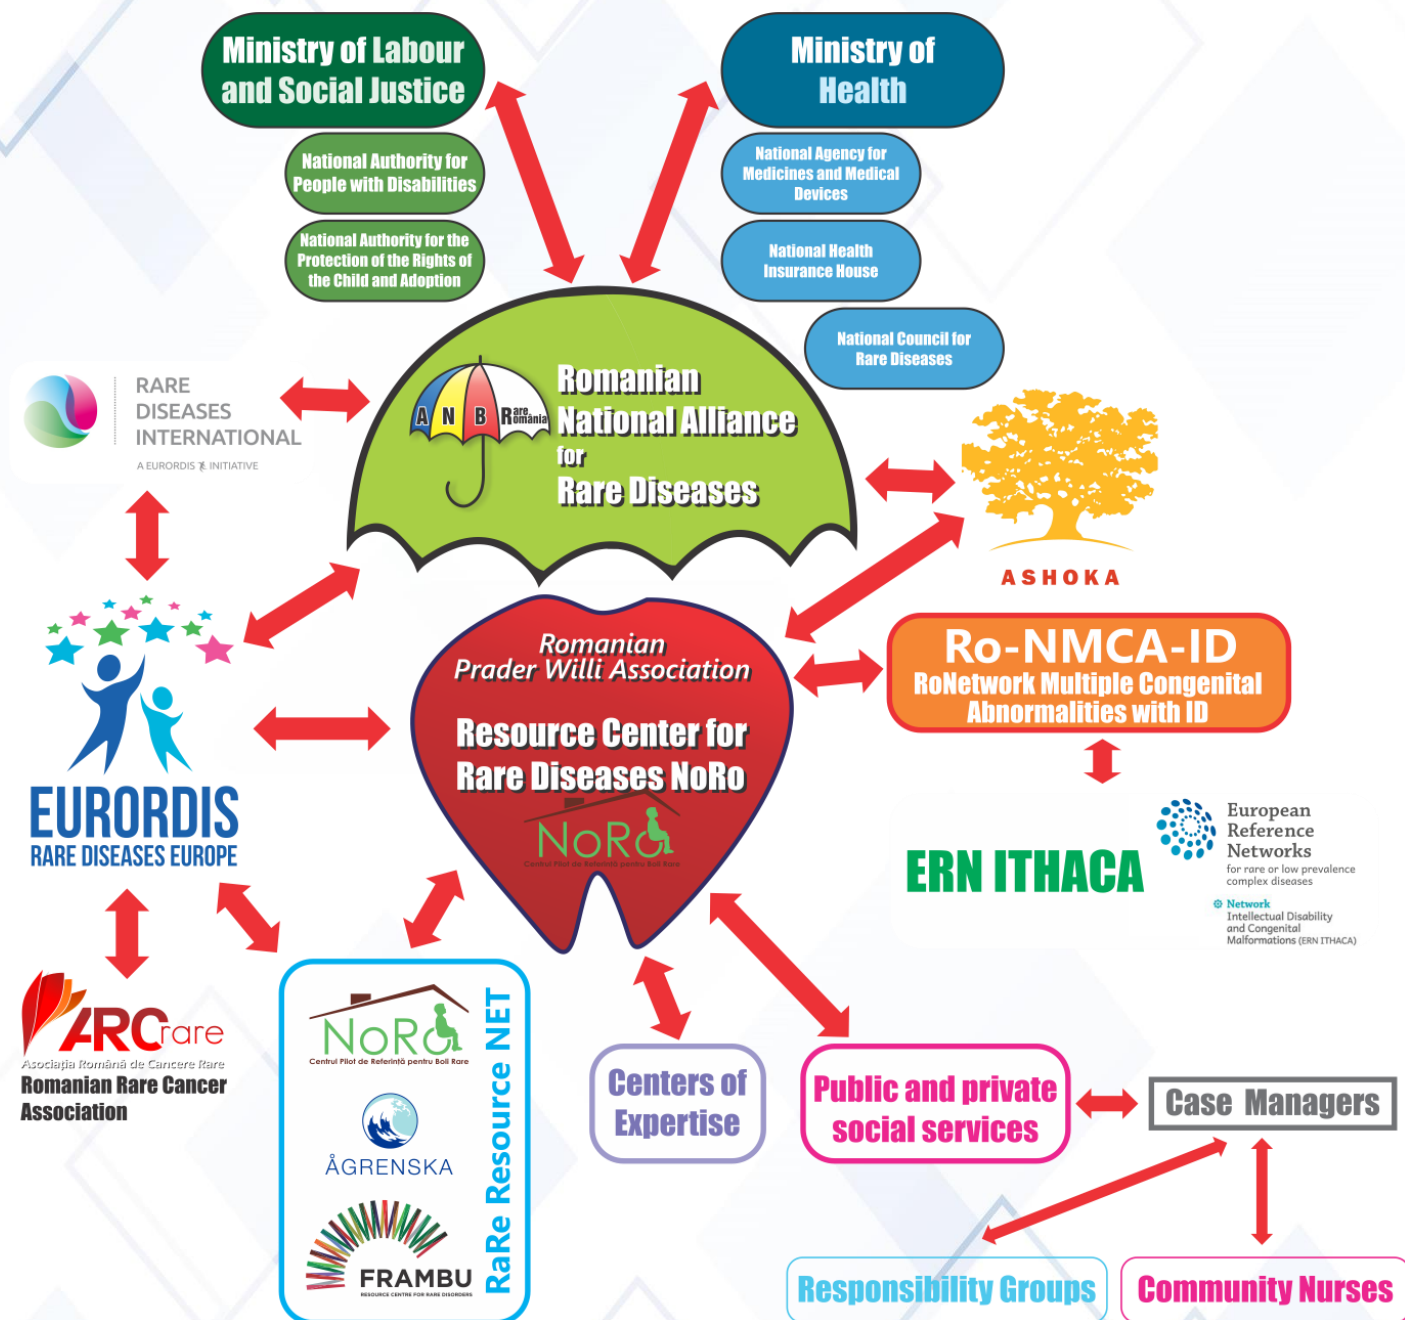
Ministry of Labour and Social Justice

National Authority for People with Disabilities

National Authority for the Protection of the Rights of the Child and Adoption

Ministry of Health

National Agency for Medicines and Medical Devices

National Health Insurance House

National Council for Rare Diseases

RARE DISEASES INTERNATIONAL
A EURORDIS INITIATIVE

A N B Rare România

Romanian National Alliance for Rare Diseases

ASHOKA

EURORDIS
RARE DISEASES EUROPE

Romanian Prader Willi Association

Resource Center for Rare Diseases NoRo

NoRo
Centrul Pilot de Referință pentru Boli Rare

Ro-NMCA-ID
RoNetwork Multiple Congenital Abnormalities with ID

ERN ITHACA

European Reference Networks
for rare or low prevalence complex diseases

Network
Intellectual Disability and Congenital Malformations (ERN ITHACA)

ARCrare
Asociația Română de Cancere Rare
Romanian Rare Cancer Association

NoRo
Centrul Pilot de Referință pentru Boli Rare

ÅGRENSKA

FRAMBU
RESOURCE CENTRE FOR RARE DISORDERS

RaRe Resource NET

Centers of Expertise

Public and private social services

Case Managers

Responsibility Groups

Community Nurses